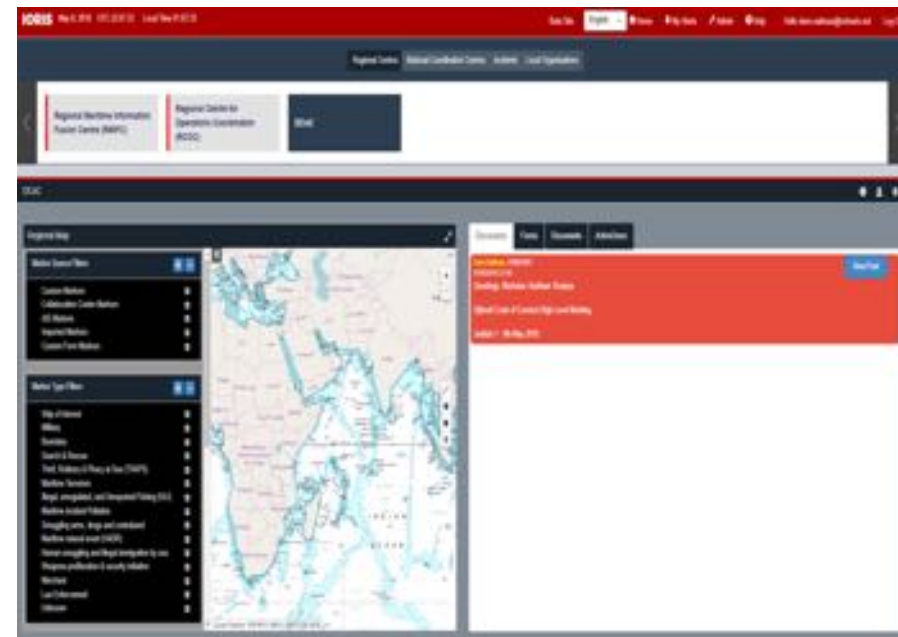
IORIS

English

Regional Centres | National Coordination Centres | Incidents | Local Organisations

Regional Maritime Information Fusion Centre (RMIFC)

Regional Centre for Operations Coordination (RCOC)

RCOC

Regional Map

Marker Source Filters

Custom Markers
Collaboration Centre Markers
AIS Markers
Imported Markers
Custom Point Markers

Marker Type Filters

Ship of Interest
Military
Dumbies
Search & Rescue
Theft, Robbery & Piracy at Sea (TRAPS)
Maritime Terrorism
Illegal, unregulated, and Unreported Fishing (IUU)
Maritime Accident Pollution
Smuggling arms, drugs and contraband
Maritime natural event (HADR)
Human smuggling and illegal immigration by sea
Weapons proliferation & security initiatives
Merchant
Law Enforcement
Unknown

Discussion | Tasks | Documents | Activity Items

Meeting: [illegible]

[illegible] Level of Contact High Level Meeting

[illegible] May, 2018

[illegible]